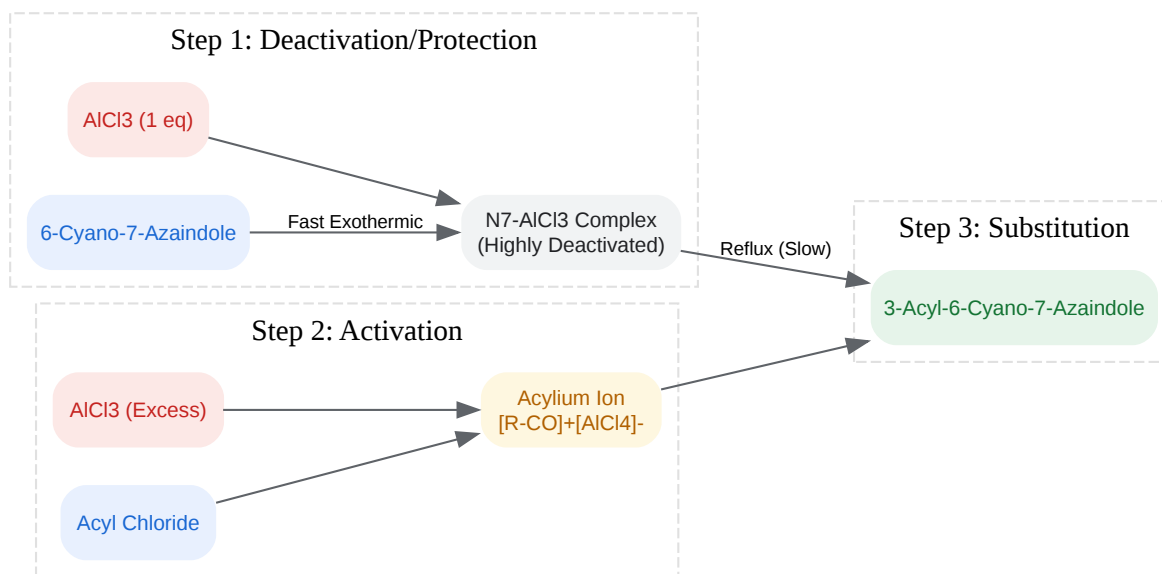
Step 1: Deactivation/Protection

AlCl3 (1 eq)

6-Cyano-7-Azaindole

Fast Exothermic

N7-AlCl3 Complex
(Highly Deactivated)

Reflux (Slow)

Step 3: Substitution

3-Acyl-6-Cyano-7-Azaindole

Step 2: Activation

AlCl3 (Excess)

Acylium Ion
[R-CO]+[AlCl4]-

Acyl Chloride